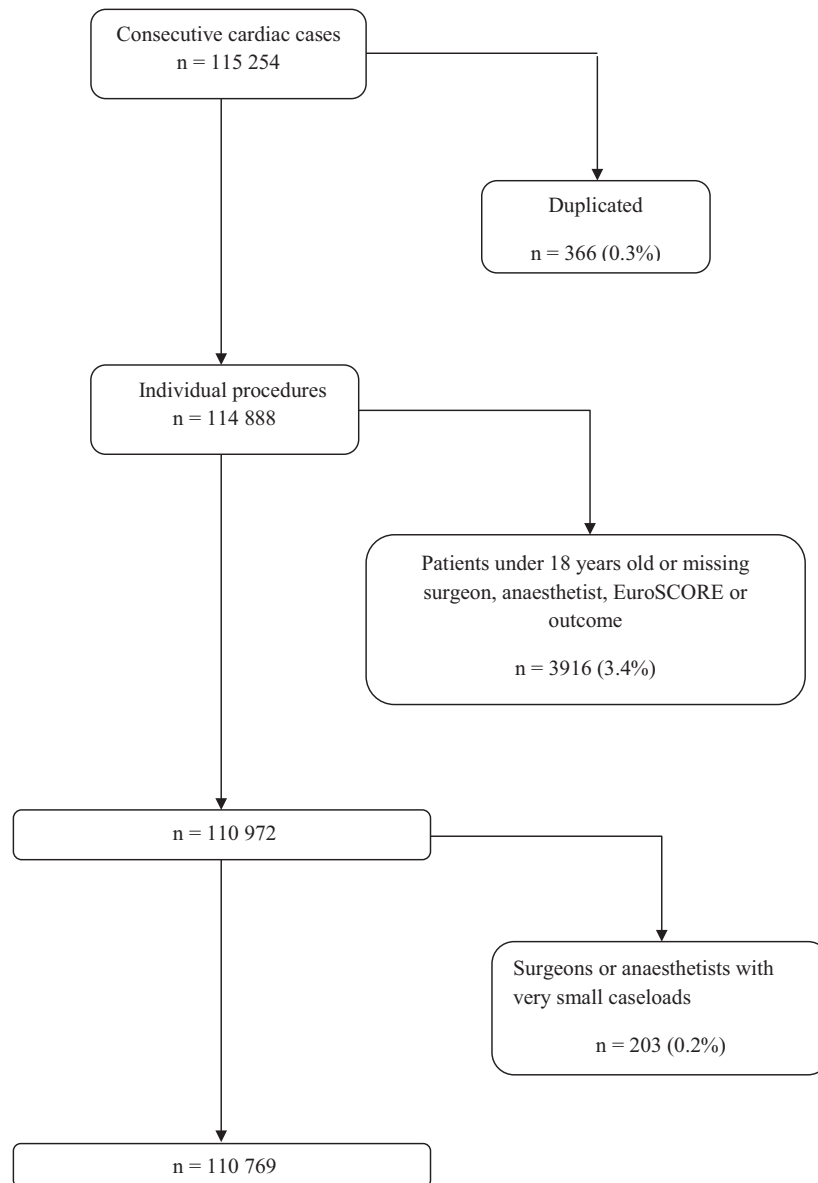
Consecutive cardiac cases
n = 115 254

Duplicated

n = 366 (0.3%)

Individual procedures
n = 114 888

Patients under 18 years old or missing surgeon, anaesthetist, EuroSCORE or outcome

n = 3916 (3.4%)

n = 110 972

Surgeons or anaesthetists with very small caseloads

n = 203 (0.2%)

n = 110 769